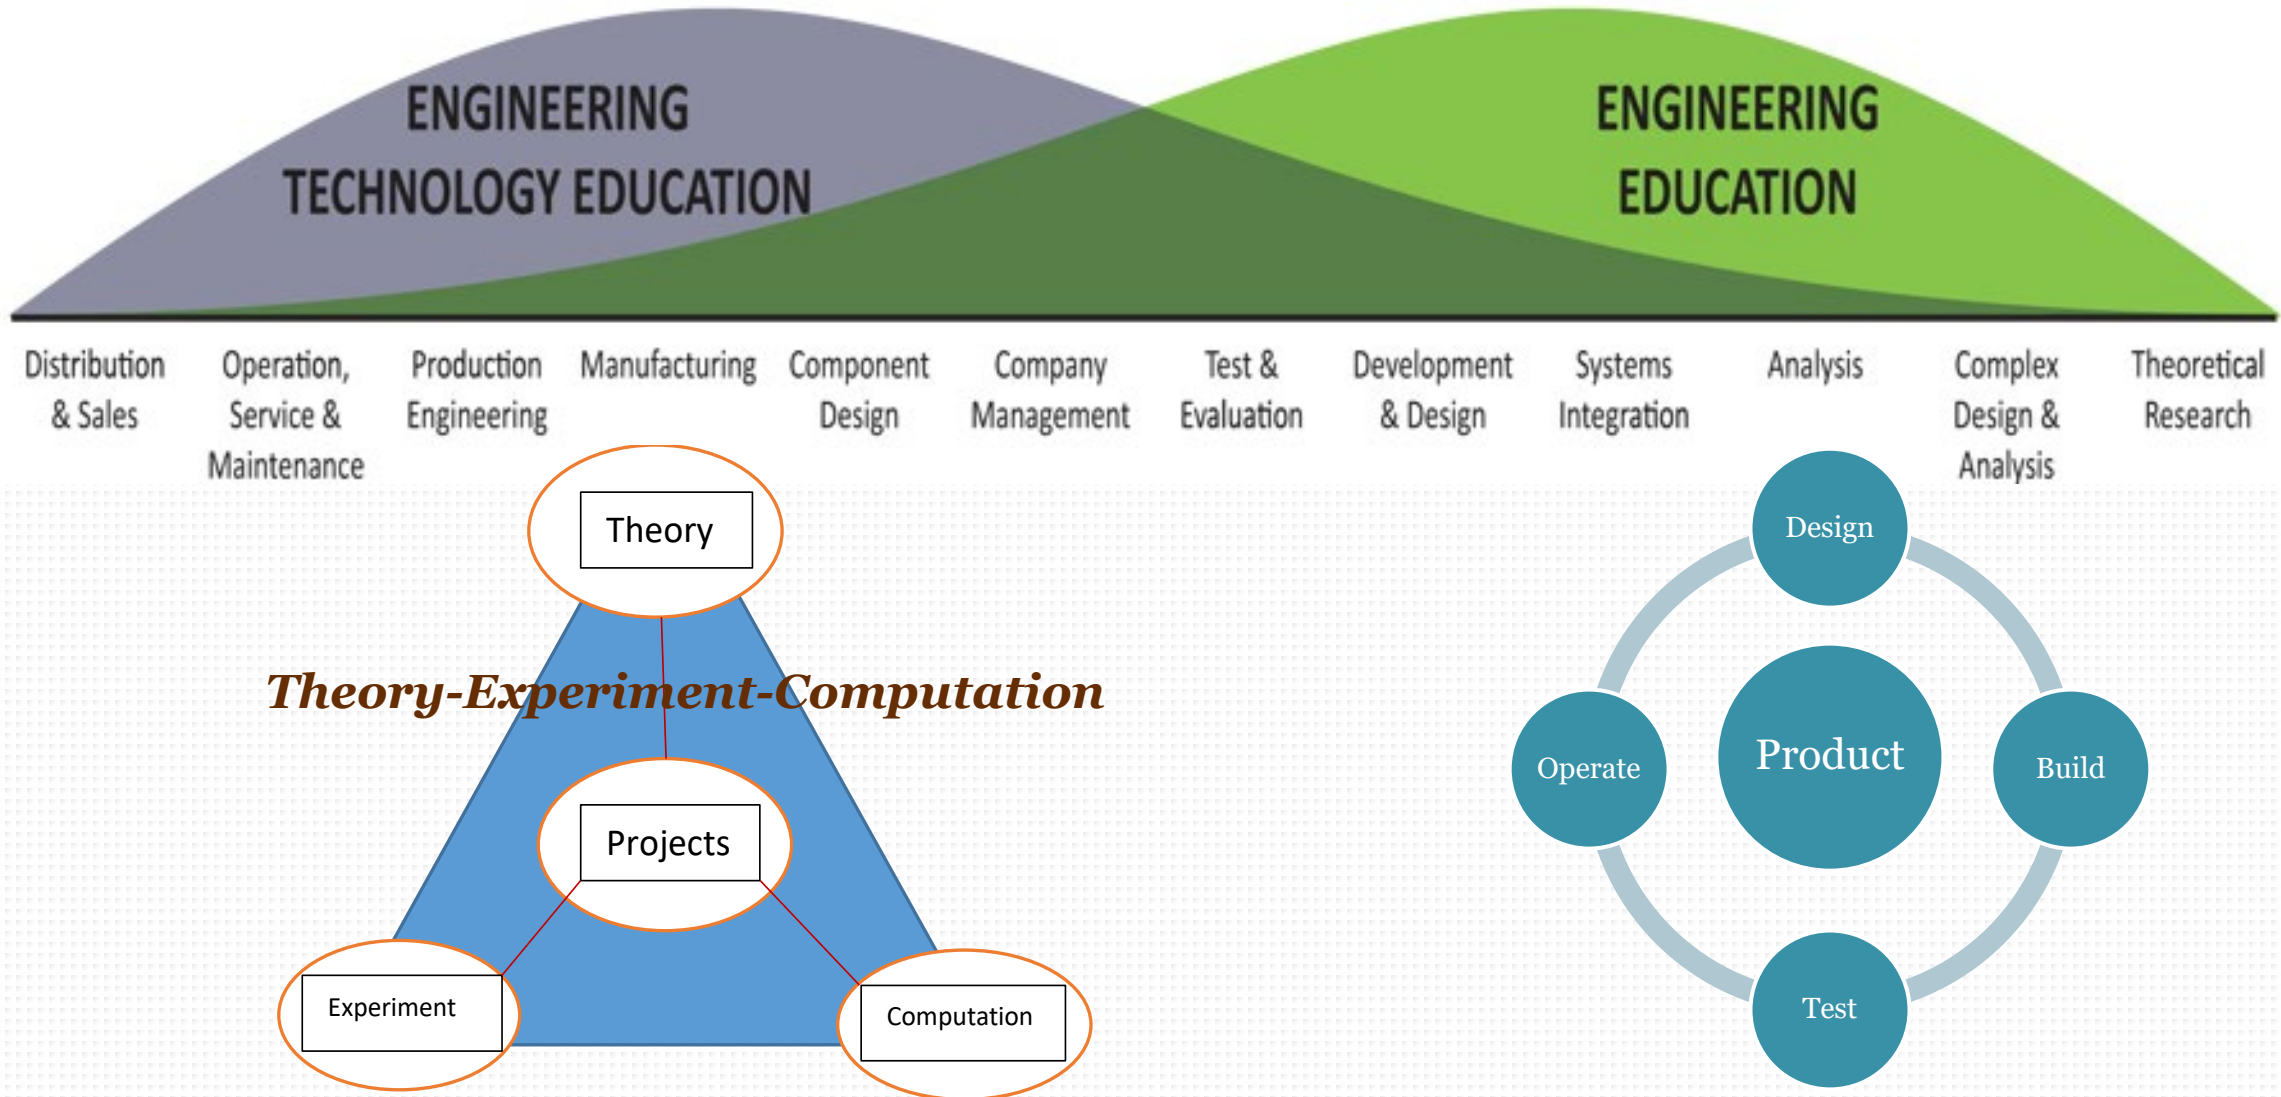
ENGINEERING TECHNOLOGY EDUCATION

ENGINEERING EDUCATION

Distribution & Sales

Operation, Service & Maintenance

Production Engineering

Manufacturing

Component Design

Company Management

Test & Evaluation

Development & Design

Systems Integration

Analysis

Complex Design & Analysis

Theoretical Research

Theory

Theory-Experiment-Computation

Projects

Experiment

Computation

Design

Operate

Product

Build

Test